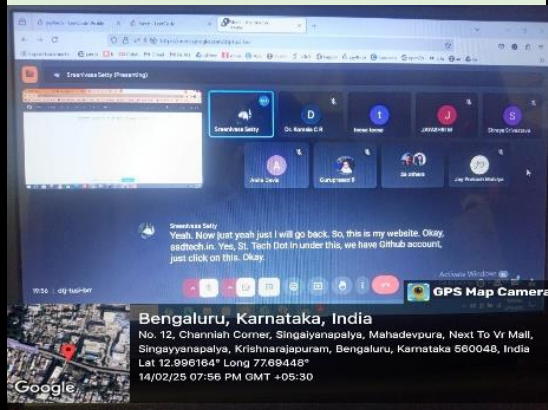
Sreenivasa Setty (Presenting)

Sreenivasa Setty

D

Dr. Kamala C R

t

J

S

A

Guruprasad S

Sreenivasa Setty
Yeah. Now just yeah just I will go back. So, this is my website. Okay, ssdtech.in. Yes, St. Tech Dot in under this, we have Github account, just click on this. Okay.

19:56 | dqj-tusi-twr

Activate Windows

GPS Map Camera

Bengaluru, Karnataka, India
No. 12, Channiah Corner, Singaiyanapalya, Mahadevpura, Next To Vr Mall, Singayyanapalya, Krishnarajapuram, Bengaluru, Karnataka 560048, India
Lat 12.996164° Long 77.69448°
14/02/25 07:56 PM GMT +05:30

Google